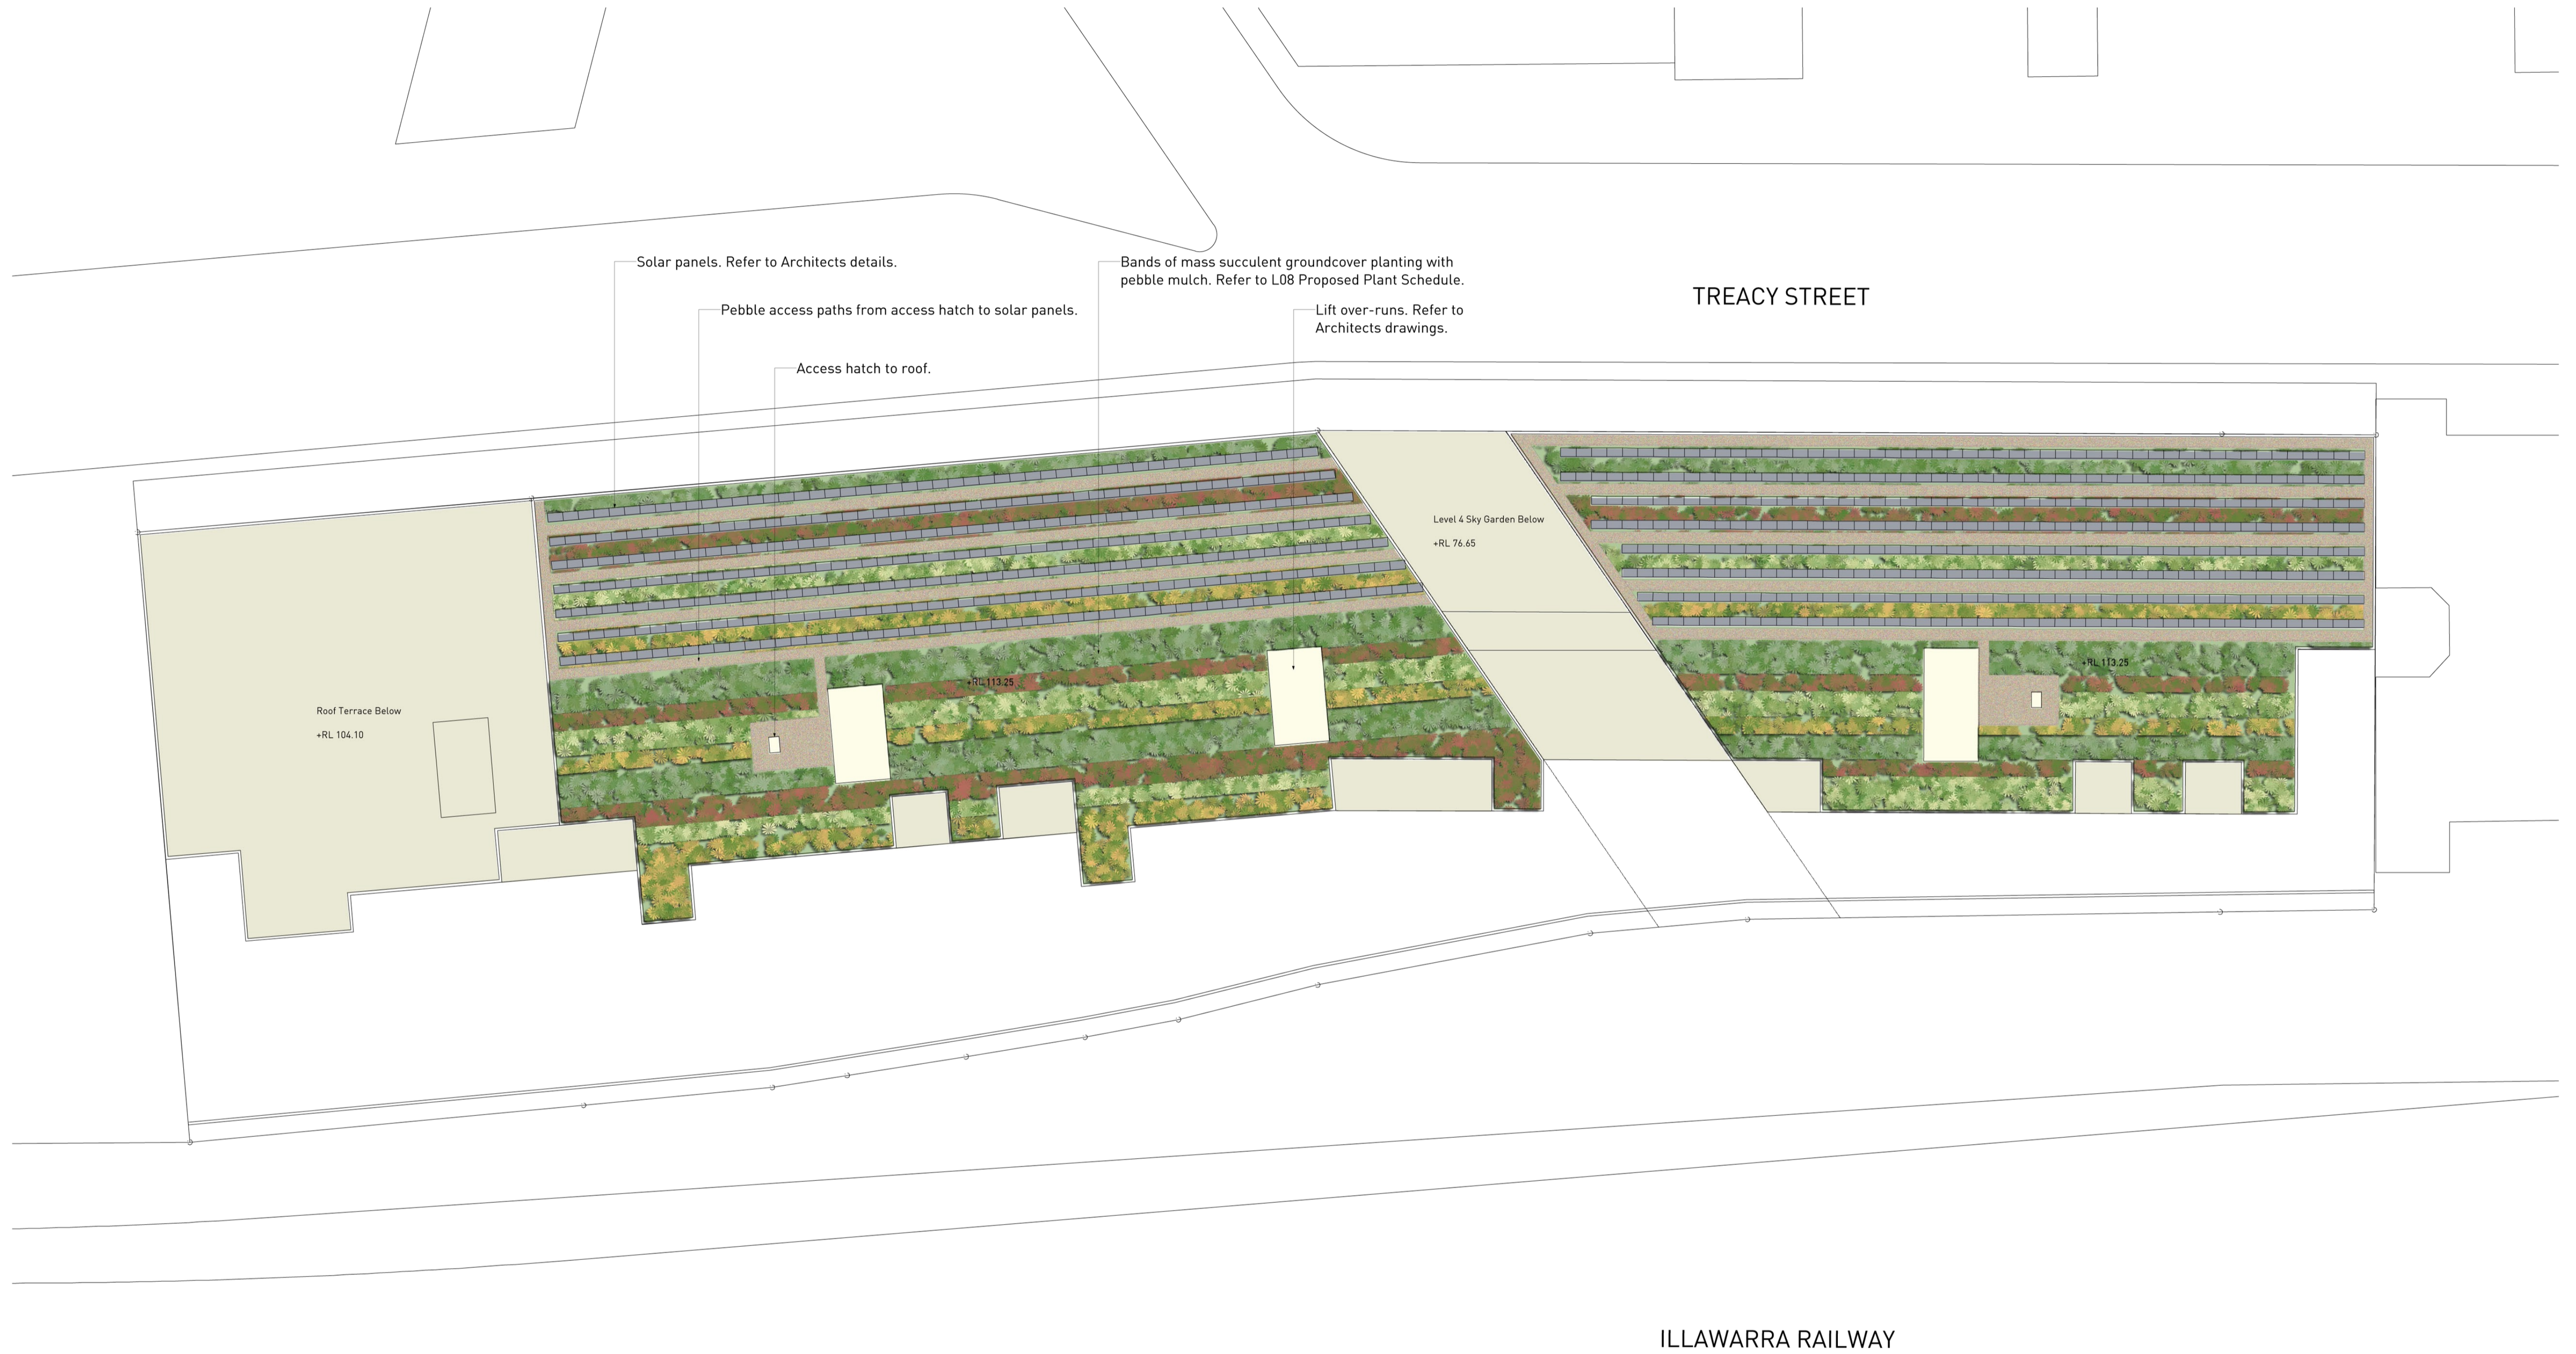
Solar panels. Refer to Architects details.

Pebble access paths from access hatch to solar panels.

Access hatch to roof.

Bands of mass succulent groundcover planting with pebble mulch. Refer to L08 Proposed Plant Schedule.

Lift over-runs. Refer to Architects drawings.

TREACY STREET

Level 4 Sky Garden Below
+RL 76.65

+RL 113.25

+RL 113.25

Roof Terrace Below
+RL 104.10

ILLAWARRA RAILWAY